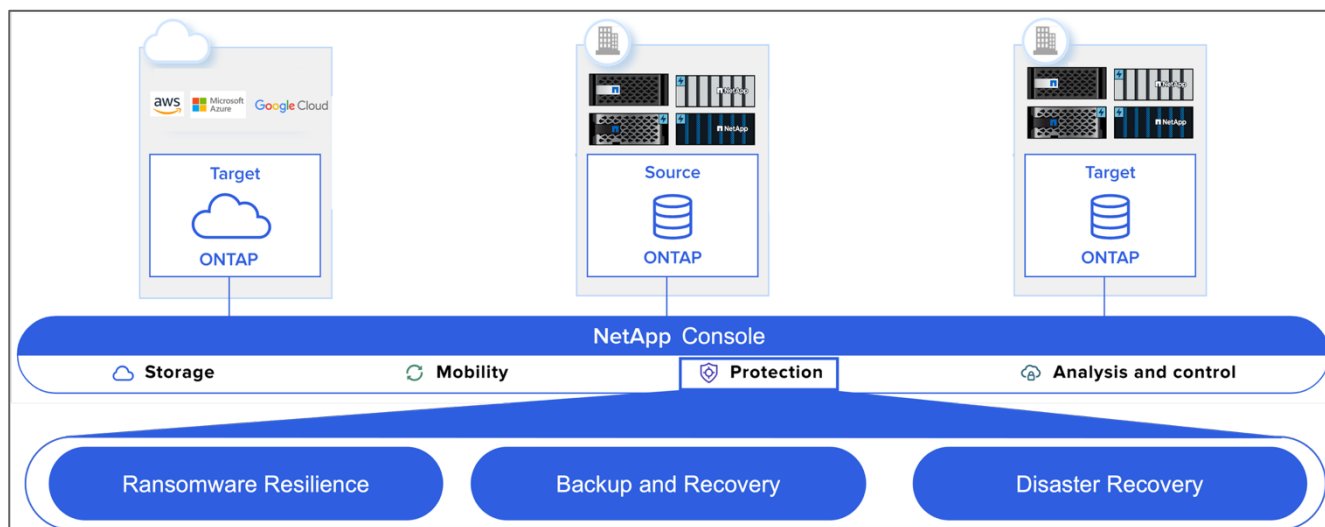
aws Microsoft Azure Google Cloud

Target

ONTAP

NetApp NetApp

Source

ONTAP

NetApp NetApp

Target

ONTAP

NetApp Console

Storage Mobility Protection Analysis and control

Ransomware Resilience

Backup and Recovery

Disaster Recovery